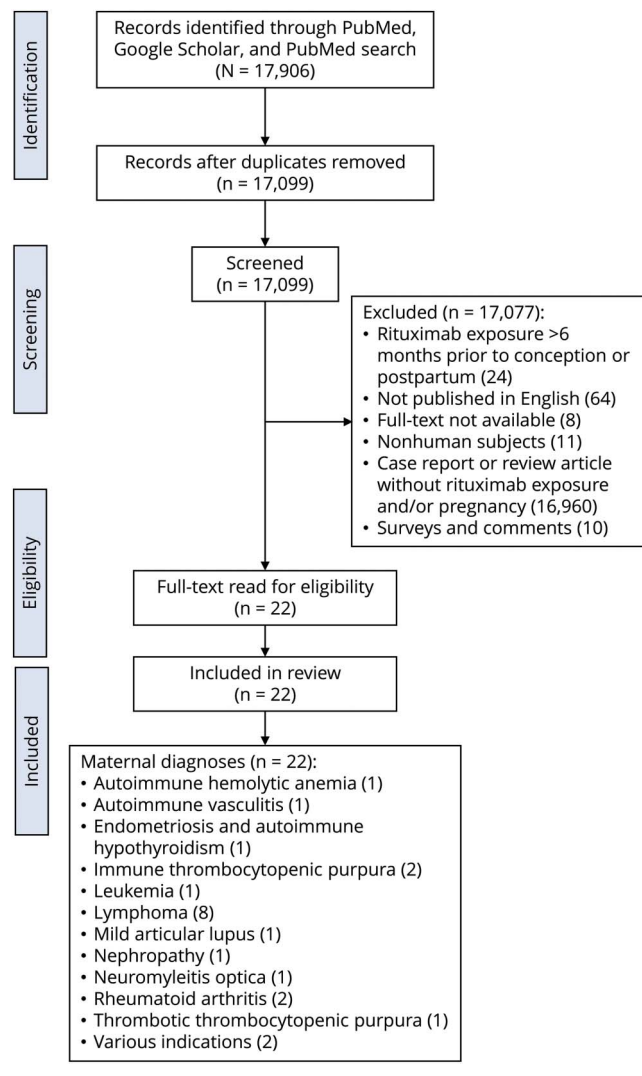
Identification

Records identified through PubMed, Google Scholar, and PubMed search (N = 17,906)

Records after duplicates removed (n = 17,099)

Screening

Screened (n = 17,099)

Excluded (n = 17,077):
• Rituximab exposure >6 months prior to conception or postpartum (24)
• Not published in English (64)
• Full-text not available (8)
• Nonhuman subjects (11)
• Case report or review article without rituximab exposure and/or pregnancy (16,960)
• Surveys and comments (10)

Eligibility

Full-text read for eligibility (n = 22)

Included

Included in review (n = 22)

Maternal diagnoses (n = 22):
• Autoimmune hemolytic anemia (1)
• Autoimmune vasculitis (1)
• Endometriosis and autoimmune hypothyroidism (1)
• Immune thrombocytopenic purpura (2)
• Leukemia (1)
• Lymphoma (8)
• Mild articular lupus (1)
• Nephropathy (1)
• Neuromyleitis optica (1)
• Rheumatoid arthritis (2)
• Thrombotic thrombocytopenic purpura (1)
• Various indications (2)